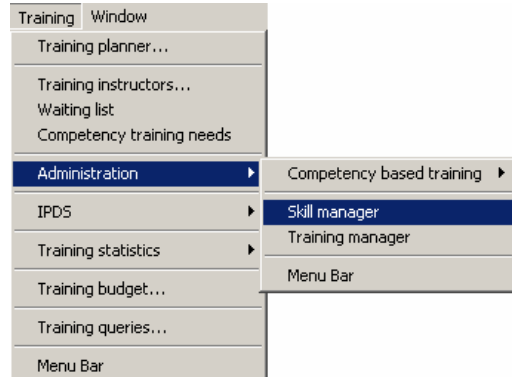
Training Window

Training planner...

Training instructors...
Waiting list
Competency training needs

Administration

IPDS

Training statistics

Training budget...

Training queries...

Menu Bar

Competency based training

Skill manager
Training manager

Menu Bar